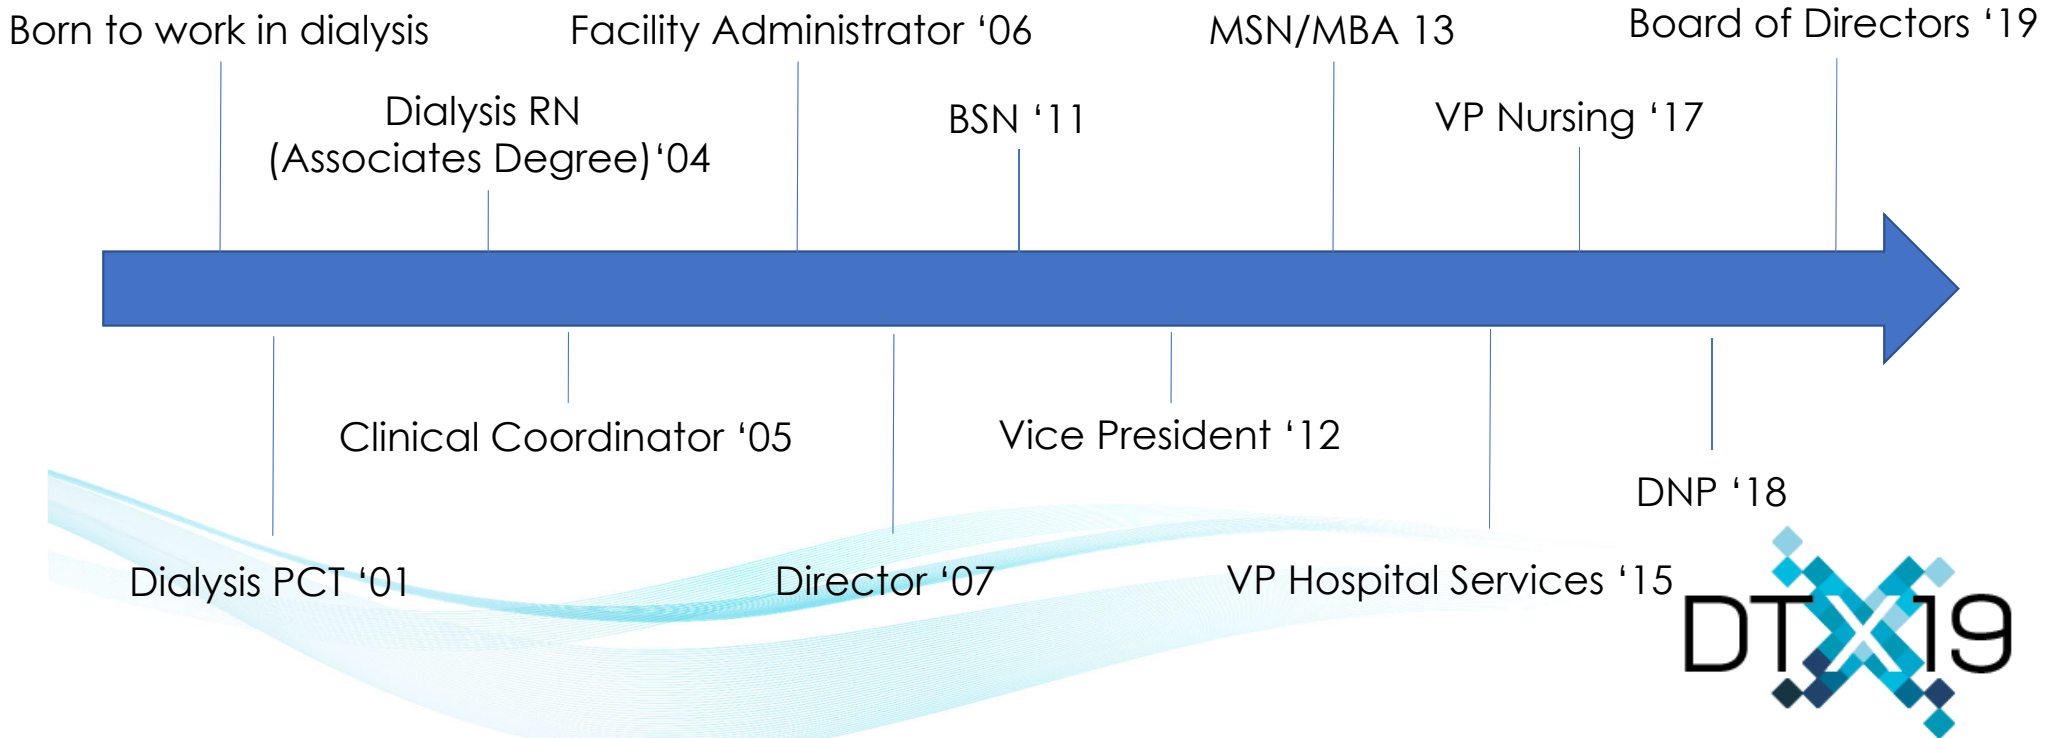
Born to work in dialysis

Facility Administrator ‘06

MSN/MBA 13

Board of Directors ‘19

Dialysis RN (Associates Degree)‘04

BSN ‘11

VP Nursing ‘17

Clinical Coordinator ‘05

Vice President ‘12

DNP ‘18

Dialysis PCT ‘01

Director ‘07

VP Hospital Services ‘15

DTX19